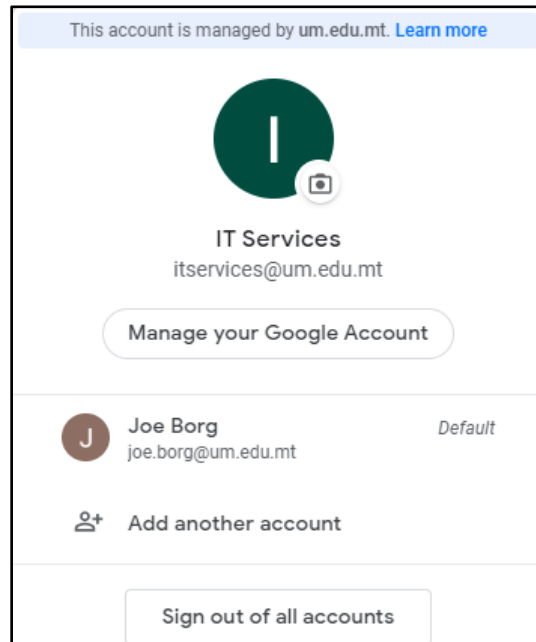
This account is managed by um.edu.mt. Learn more

I

IT Services
itservices@um.edu.mt

Manage your Google Account

J

Joe Borg
joe.borg@um.edu.mt

Default

Add another account

Sign out of all accounts